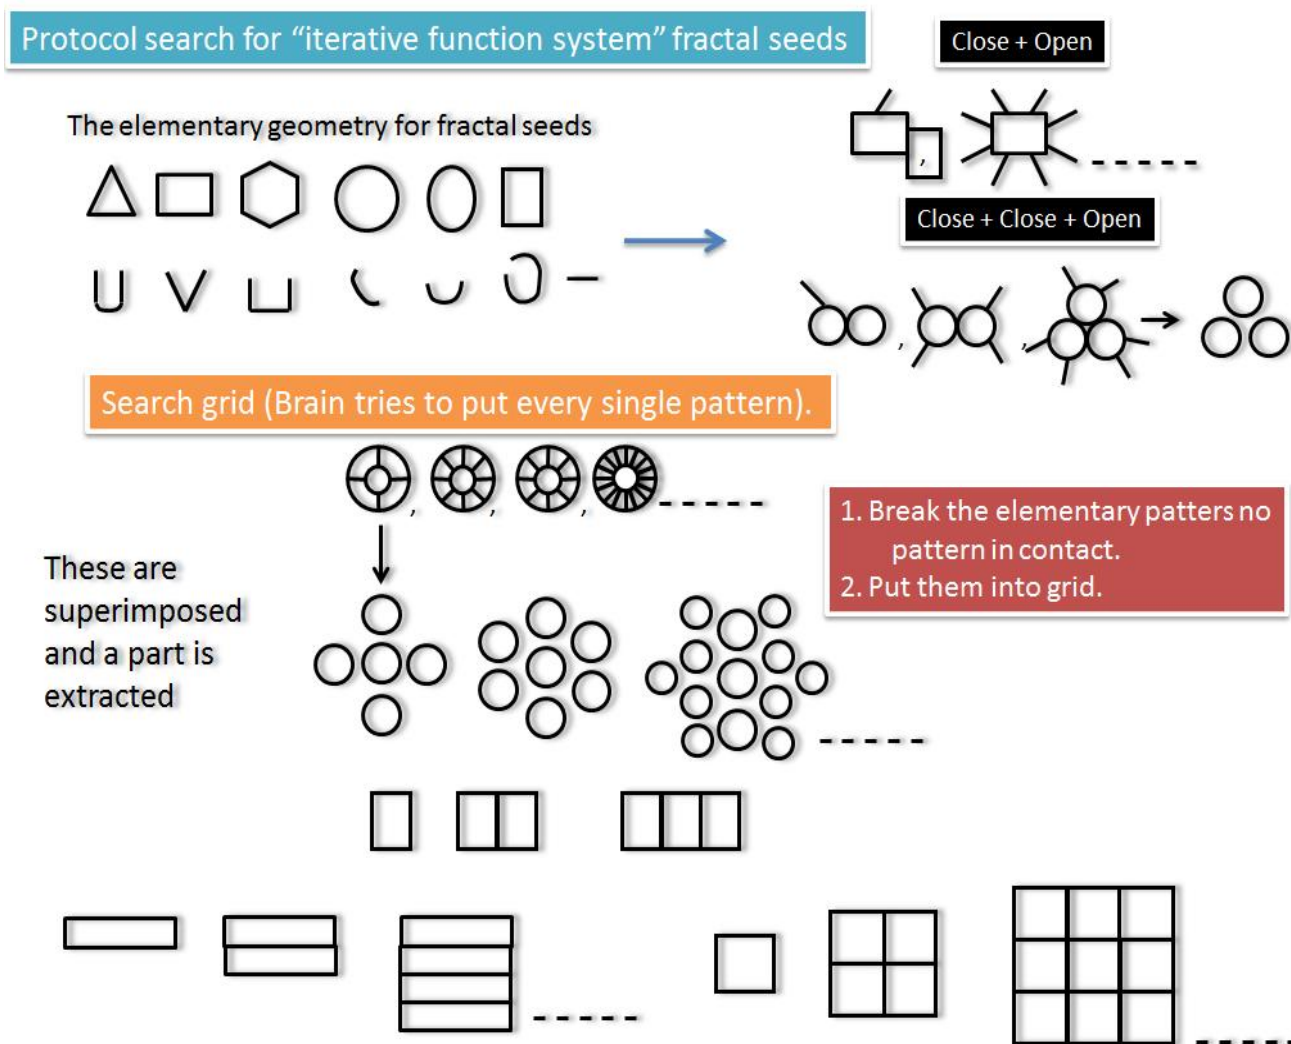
Protocol search for “iterative function system” fractal seeds

Close + Open

The elementary geometry for fractal seeds

Close + Close + Open

Search grid (Brain tries to put every single pattern).

1. Break the elementary patters no pattern in contact.
2. Put them into grid.

These are superimposed and a part is extracted